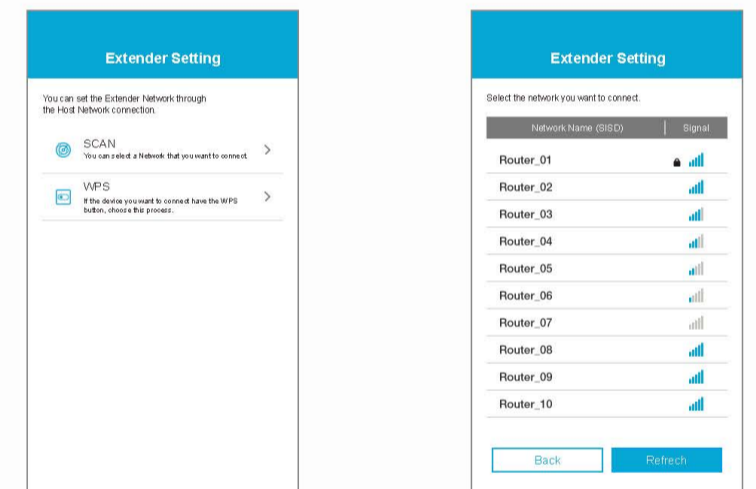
Extender Setting

You can set the Extender Network through the Host Network connection.

SCAN
You can select a Network that you want to connect.

WPS
If the device you want to connect have the WPS button, choose this process.

Extender Setting

Select the network you want to connect.

| Network Name (SISD) | Signal |
|---|---|
| Router_01 | |
| Router_02 | |
| Router_03 | |
| Router_04 | |
| Router_05 | |
| Router_06 | |
| Router_07 | |
| Router_08 | |
| Router_09 | |
| Router_10 | |

Back
Refrech